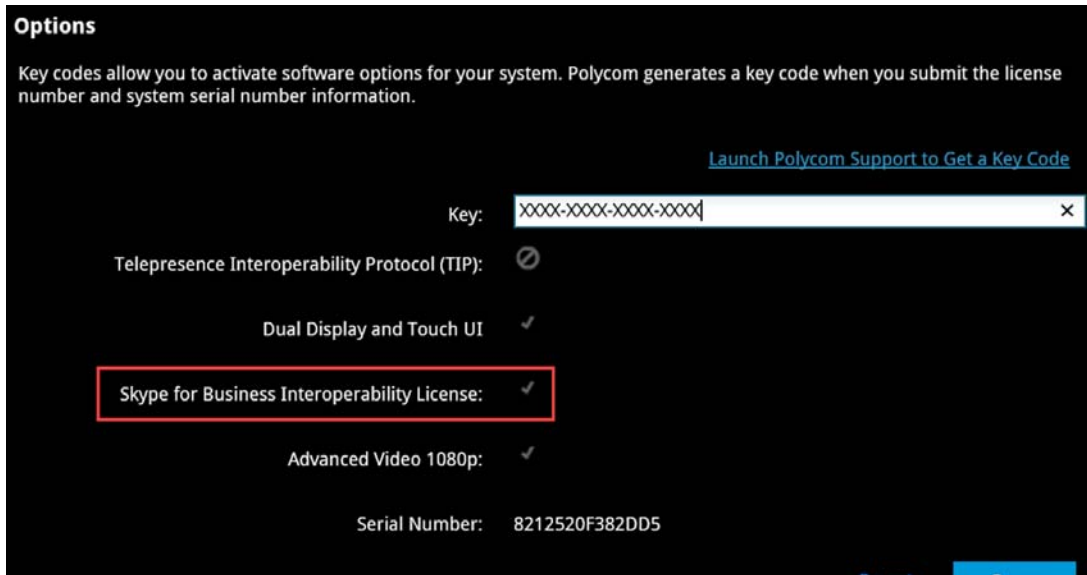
Options

Key codes allow you to activate software options for your system. Polycom generates a key code when you submit the license number and system serial number information.

Launch Polycom Support to Get a Key Code

Key: XXXX-XXXX-XXXX-XXXX ×

Telepresence Interoperability Protocol (TIP):

Dual Display and Touch UI

Skype for Business Interoperability License:

Advanced Video 1080p:

Serial Number: 8212520F382DD5